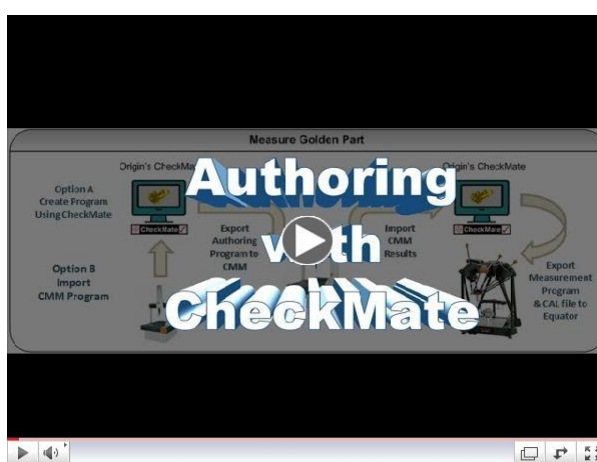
Measure Golden Part

Origin's CheckMate

Option A
Create Program
Using CheckMate

CheckMate

Option B
Import
CMM Program

Export
Authoring
Program to
CMM

Import
CMM
Results

Origin's CheckMate

CheckMate

Export
Measurement
Program
& CAL file to
Equator

Authoring
with
CheckMate